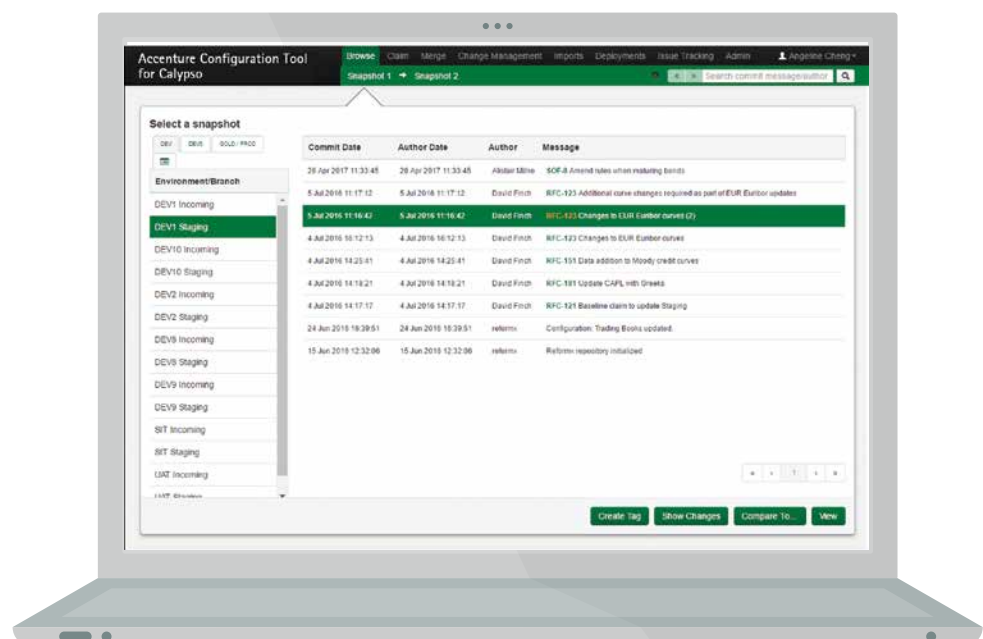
Accenture Configuration Tool for Calypso

Browse Claim Merge Change Management Imports Deployments Issue Tracking Admin Angeline Cheng

Snapshot 1 → Snapshot 2

Search commit message/author

Select a snapshot

DEV DEVS GOLD/PROD

Environment/Branch

DEV1 Incoming
DEV1 Staging
DEV10 Incoming
DEV10 Staging
DEV2 Incoming
DEV2 Staging
DEV8 Incoming
DEV8 Staging
DEV9 Incoming
DEV9 Staging
SIT Incoming
SIT Staging
UAT Incoming
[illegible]

| Commit Date | Author Date | Author | Message |
|---|---|---|---|
| 26 Apr 2017 11:33:45 | 26 Apr 2017 11:33:45 | Alistair Milne | SOF-8 Amend rules when maturing bonds |
| 5 Jul 2016 11:17:12 | 5 Jul 2016 11:17:12 | David Finch | RFC-123 Additional curve changes required as part of EUR Euribor updates |
| 5 Jul 2016 11:16:42 | 5 Jul 2016 11:16:42 | David Finch | RFC-123 Changes to EUR Euribor curves (2) |
| 4 Jul 2016 16:12:13 | 4 Jul 2016 16:12:13 | David Finch | RFC-123 Changes to EUR Euribor curves |
| 4 Jul 2016 14:25:41 | 4 Jul 2016 14:25:41 | David Finch | RFC-101 Data addition to Moody credit curves |
| 4 Jul 2016 14:18:21 | 4 Jul 2016 14:18:21 | David Finch | RFC-101 Update CAPL with Greeks |
| 4 Jul 2016 14:17:17 | 4 Jul 2016 14:17:17 | David Finch | RFC-121 Baseline claim to update Staging |
| 24 Jun 2016 16:39:51 | 24 Jun 2016 16:39:51 | reformx | Configuration: Trading Books updated. |
| 15 Jun 2016 12:32:06 | 15 Jun 2016 12:32:06 | reformx | Reformx repository initialized |

« ‹ 1 › »

Create Tag Show Changes Compare To... View